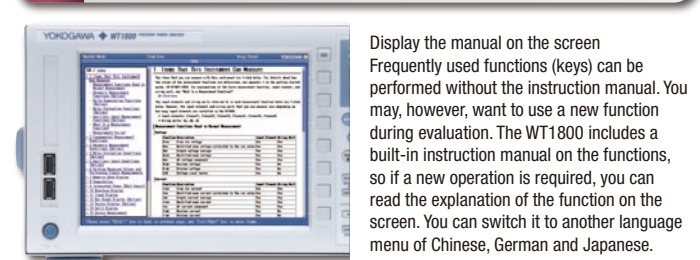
YOKOGAWA ◆ WT1800

Display the manual on the screen
Frequently used functions (keys) can be performed without the instruction manual. You may, however, want to use a new function during evaluation. The WT1800 includes a built-in instruction manual on the functions, so if a new operation is required, you can read the explanation of the function on the screen. You can switch it to another language menu of Chinese, German and Japanese.